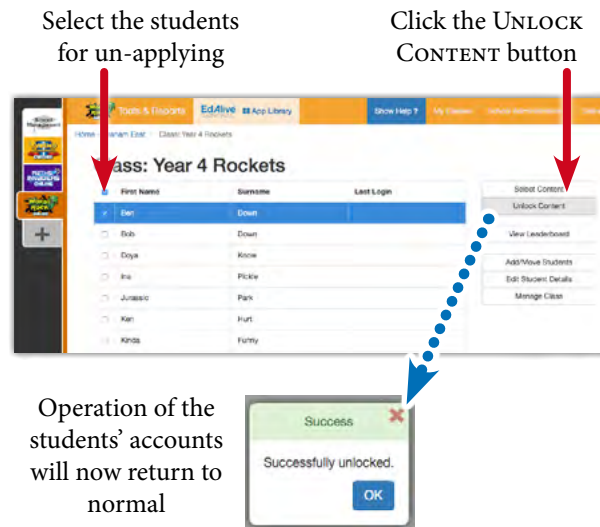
Select the students for un-applying

Click the UNLOCK CONTENT button

Tools & Reports EdAlive App Library Show Help? My Classes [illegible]

Home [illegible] Class: Year 4 Rockets

Class: Year 4 Rockets

| | First Name | Surname | Last Login |
|---|---|---|---|
| ✓ | Ben | Down | |
| | Bob | Down | |
| | Doya | Know | |
| | Ina | Pickle | |
| | Jurassic | Park | |
| | Ken | Hurt | |
| | Kinda | Funny | |

Select Content
Unlock Content
View Leaderboard
Add/Move Students
Edit Student Details
Manage Class

Operation of the students' accounts will now return to normal

Success
Successfully unlocked.
OK